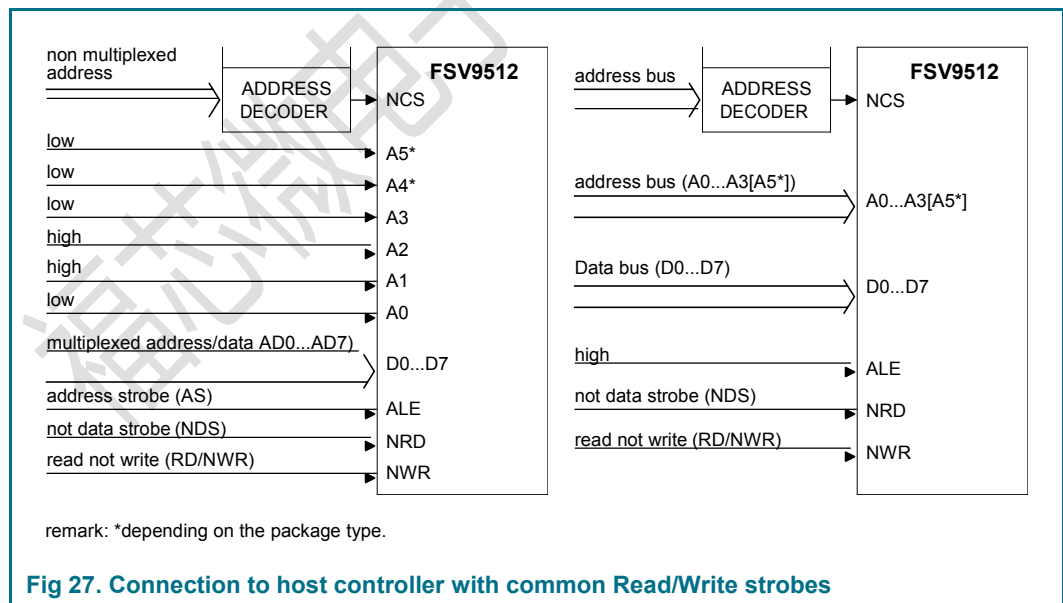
non multiplexed address

ADDRESS DECODER

FSV9512

NCS

low

A5*

low

A4*

low

A3

high

A2

high

A1

low

A0

multiplexed address/data AD0...AD7)

D0...D7

address strobe (AS)

ALE

not data strobe (NDS)

NRD

read not write (RD/NWR)

NWR

address bus

ADDRESS DECODER

FSV9512

NCS

address bus (A0...A3[A5*])

A0...A3[A5*]

Data bus (D0...D7)

D0...D7

high

ALE

not data strobe (NDS)

NRD

read not write (RD/NWR)

NWR

remark: *depending on the package type.

Fig 27. Connection to host controller with common Read/Write strobes